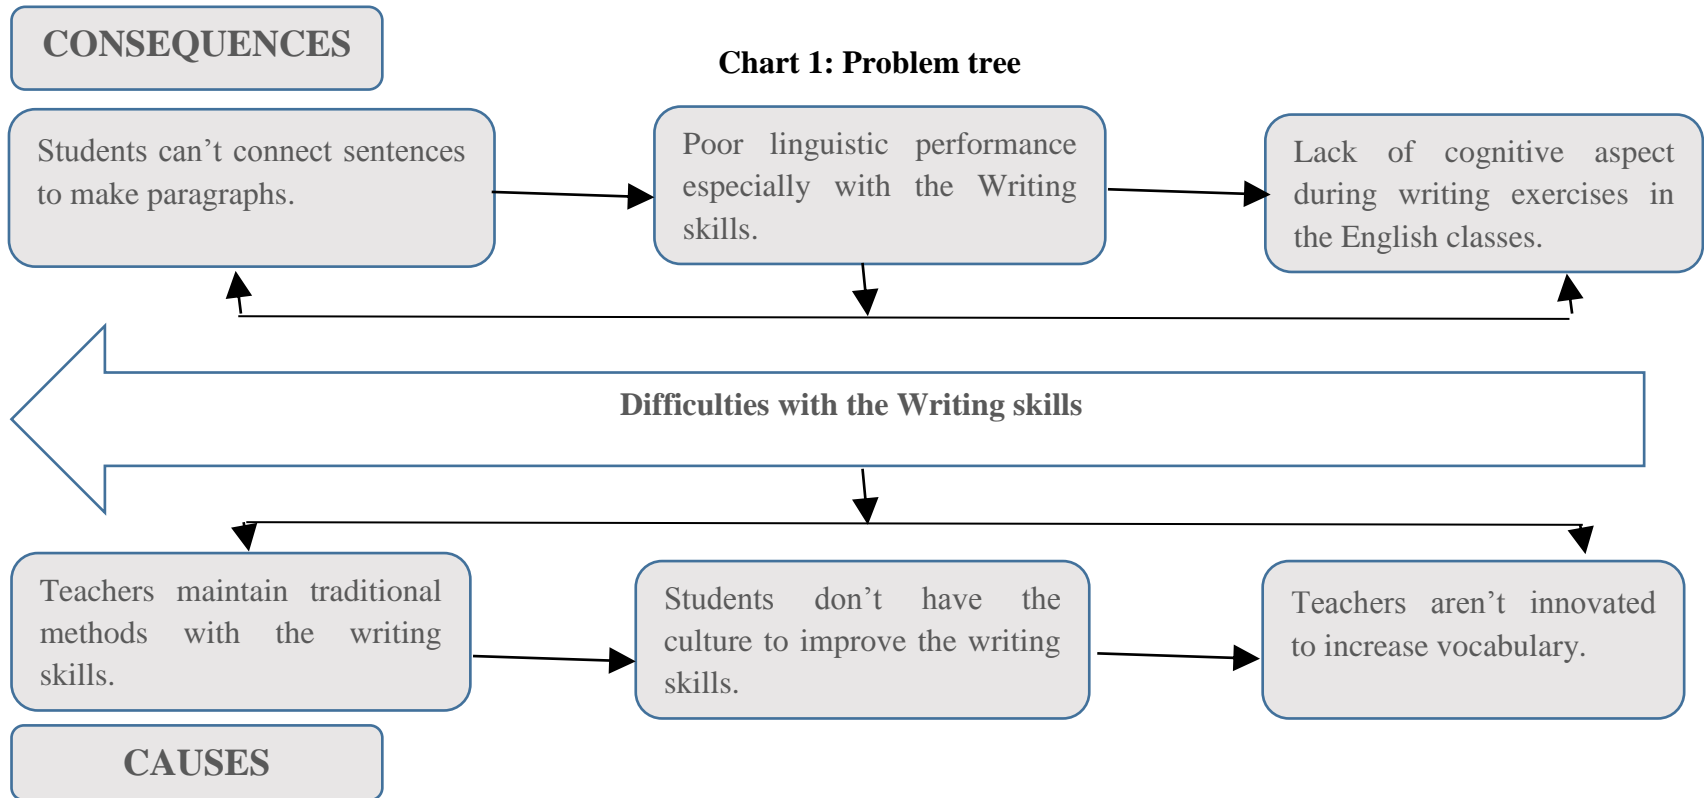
CONSEQUENCES

Chart 1: Problem tree

Students can’t connect sentences to make paragraphs.

Poor linguistic performance especially with the Writing skills.

Lack of cognitive aspect during writing exercises in the English classes.

Difficulties with the Writing skills

Teachers maintain traditional methods with the writing skills.

Students don’t have the culture to improve the writing skills.

Teachers aren’t innovated to increase vocabulary.

CAUSES